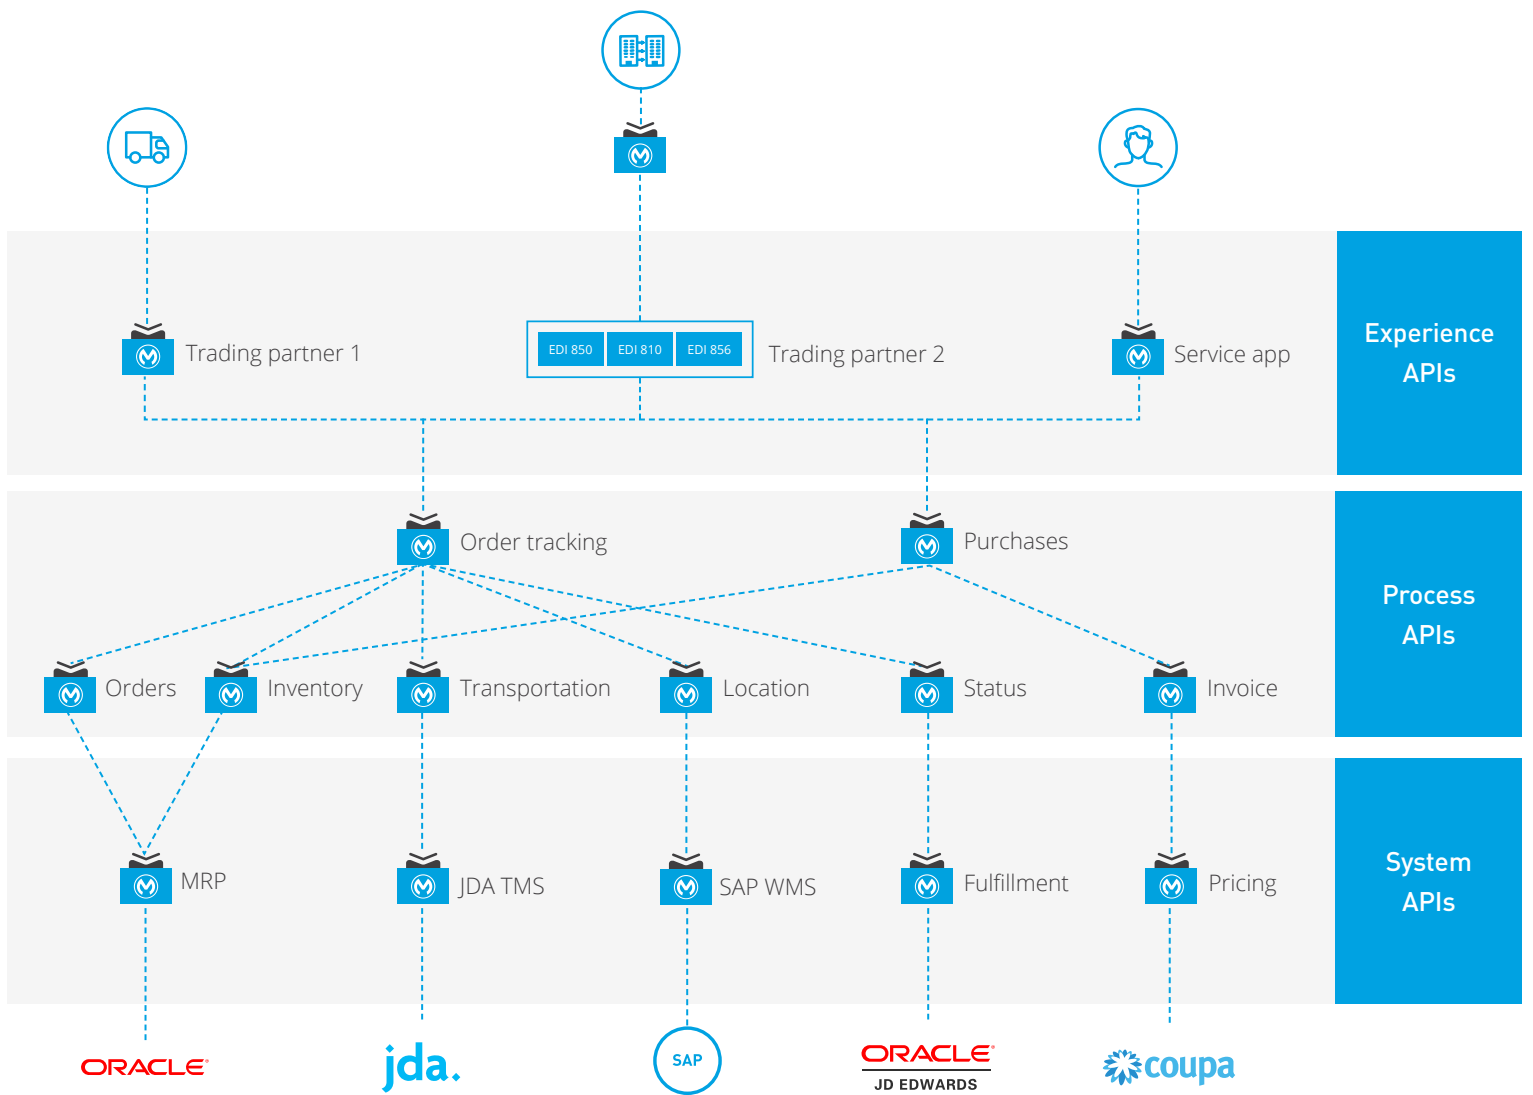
Trading partner 1

EDI 850 EDI 810 EDI 856

Trading partner 2

Service app

Experience APIs

Order tracking

Purchases

Orders

Inventory

Transportation

Location

Status

Invoice

Process APIs

MRP

JDA TMS

SAP WMS

Fulfillment

Pricing

System APIs

ORACLE

jda.

SAP

ORACLE JD EDWARDS

coupa